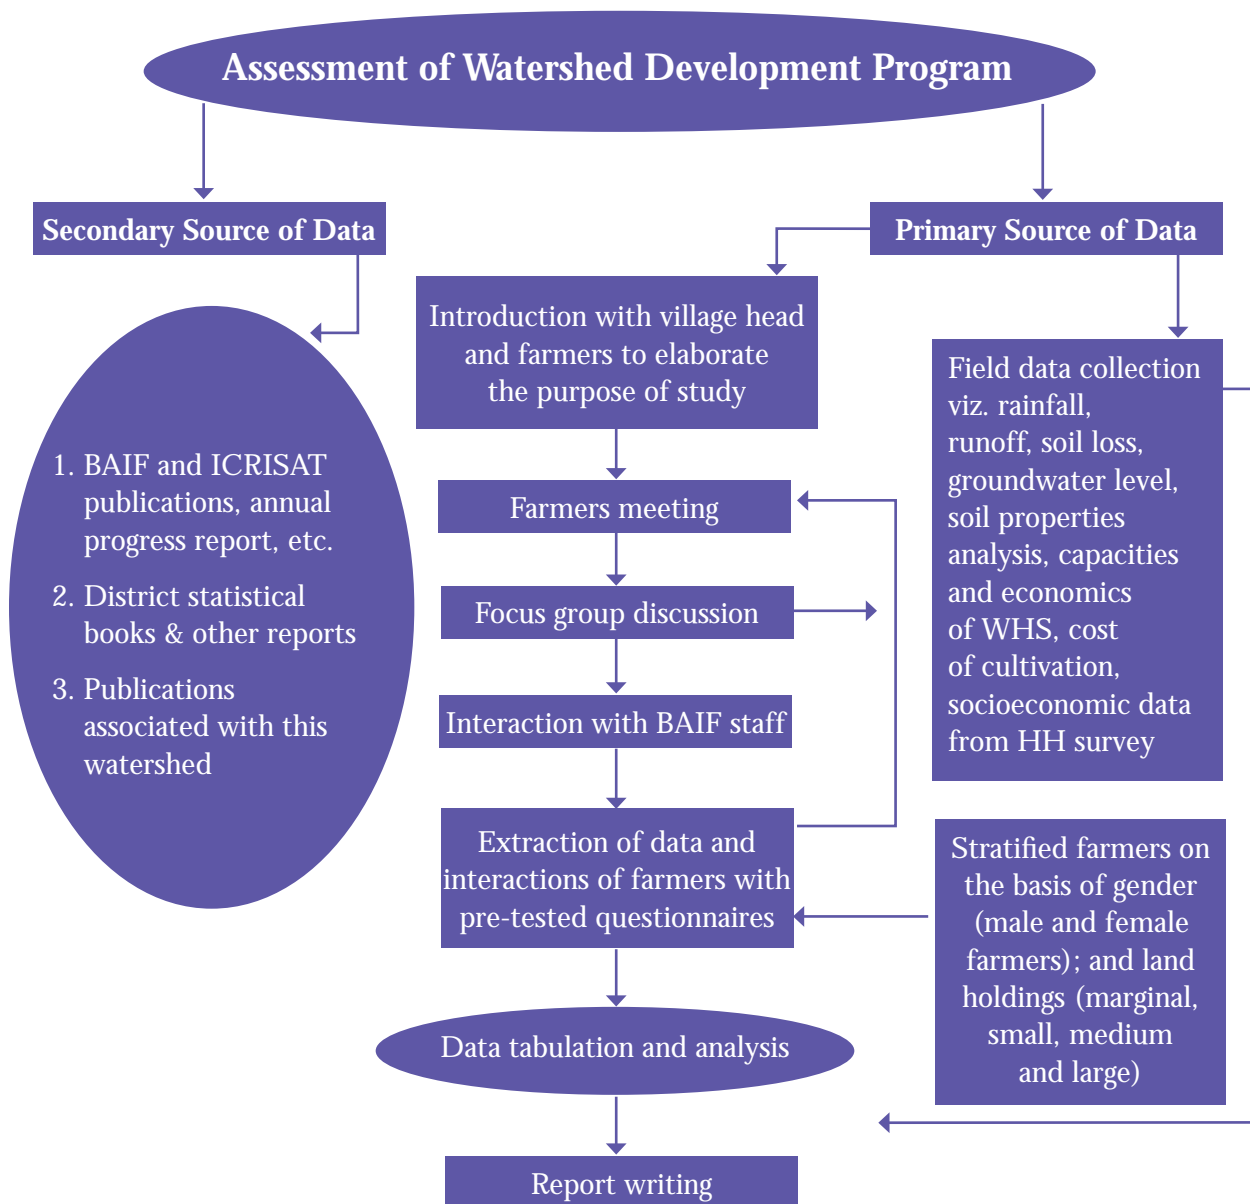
Assessment of Watershed Development Program

Secondary Source of Data

1. BAIF and ICRISAT publications, annual progress report, etc.

2. District statistical books & other reports

3. Publications associated with this watershed

Primary Source of Data

Introduction with village head and farmers to elaborate the purpose of study

Farmers meeting

Focus group discussion

Interaction with BAIF staff

Extraction of data and interactions of farmers with pre-tested questionnaires

Data tabulation and analysis

Report writing

Field data collection viz. rainfall, runoff, soil loss, groundwater level, soil properties analysis, capacities and economics of WHS, cost of cultivation, socioeconomic data from HH survey

Stratified farmers on the basis of gender (male and female farmers); and land holdings (marginal, small, medium and large)